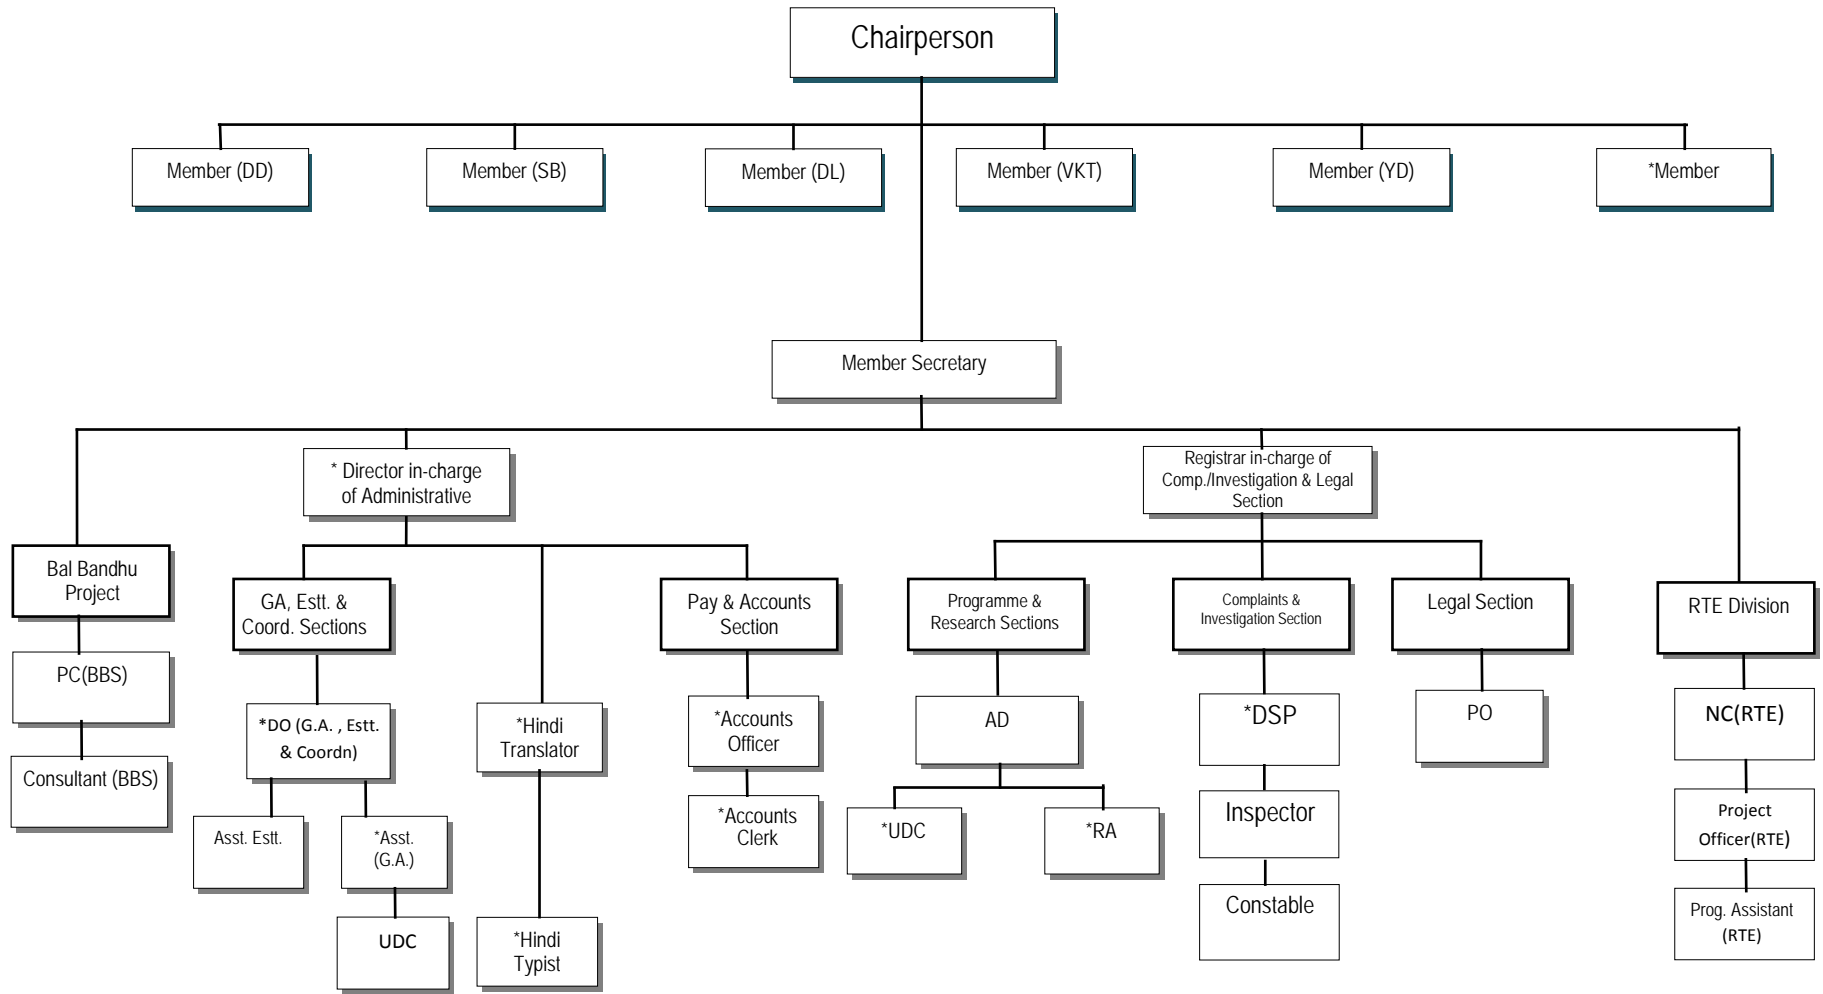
Chairperson

Member (DD)

Member (SB)

Member (DL)

Member (VKT)

Member (YD)

*Member

Member Secretary

* Director in-charge of Administrative

Registrar in-charge of Comp./Investigation & Legal Section

Bal Bandhu Project

PC(BBS)

Consultant (BBS)

GA, Estt. & Coord. Sections

*DO (G.A. , Estt. & Coordn)

Asst. Estt.

*Asst. (G.A.)

UDC

*Hindi Translator

*Hindi Typist

Pay & Accounts Section

*Accounts Officer

*Accounts Clerk

Programme & Research Sections

AD

*UDC

*RA

Complaints & Investigation Section

*DSP

Inspector

Constable

Legal Section

PO

RTE Division

NC(RTE)

Project Officer(RTE)

Prog. Assistant (RTE)